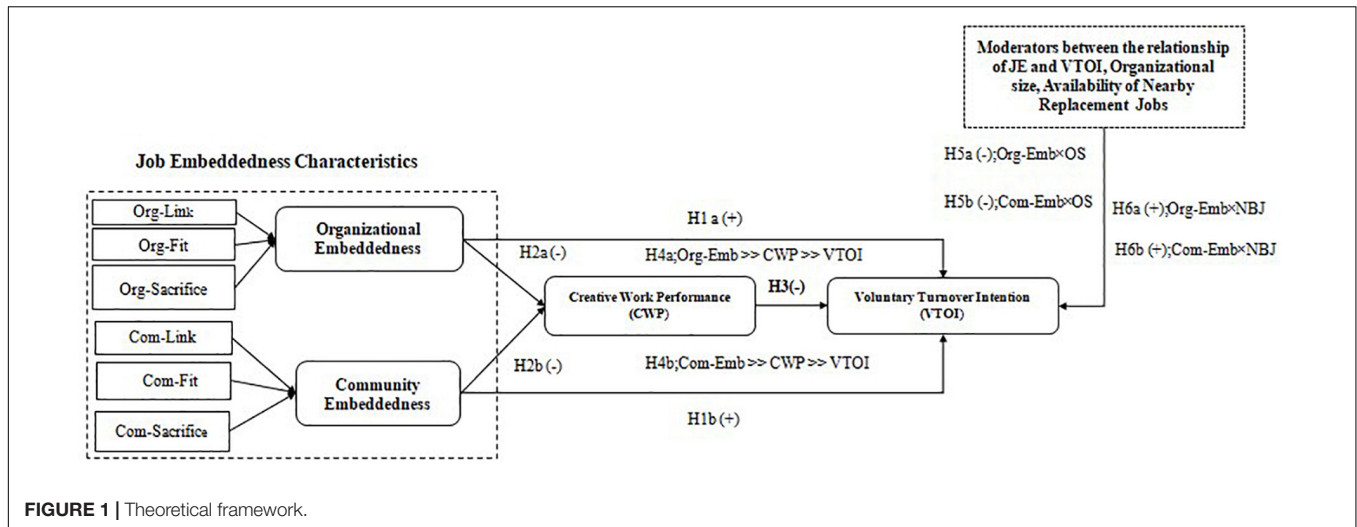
Moderators between the relationship of JE and VTOI, Organizational size, Availability of Nearby Replacement Jobs

Job Embeddedness Characteristics

Org-Link

Org-Fit

Org-Sacrifice

Organizational Embeddedness

Com-Link

Com-Fit

Com-Sacrifice

Community Embeddedness

H1 a (+)

H2a (-)

H4a;Org-Emb >> CWP >> VTOI

Creative Work Performance (CWP)

H3(-)

Voluntary Turnover Intention (VTOI)

H2b (-)

H4b;Com-Emb >> CWP >> VTOI

H1b (+)

H5a (-);Org-Emb×OS

H5b (-);Com-Emb×OS

H6a (+);Org-Emb×NBJ

H6b (+);Com-Emb×NBJ

FIGURE 1 | Theoretical framework.